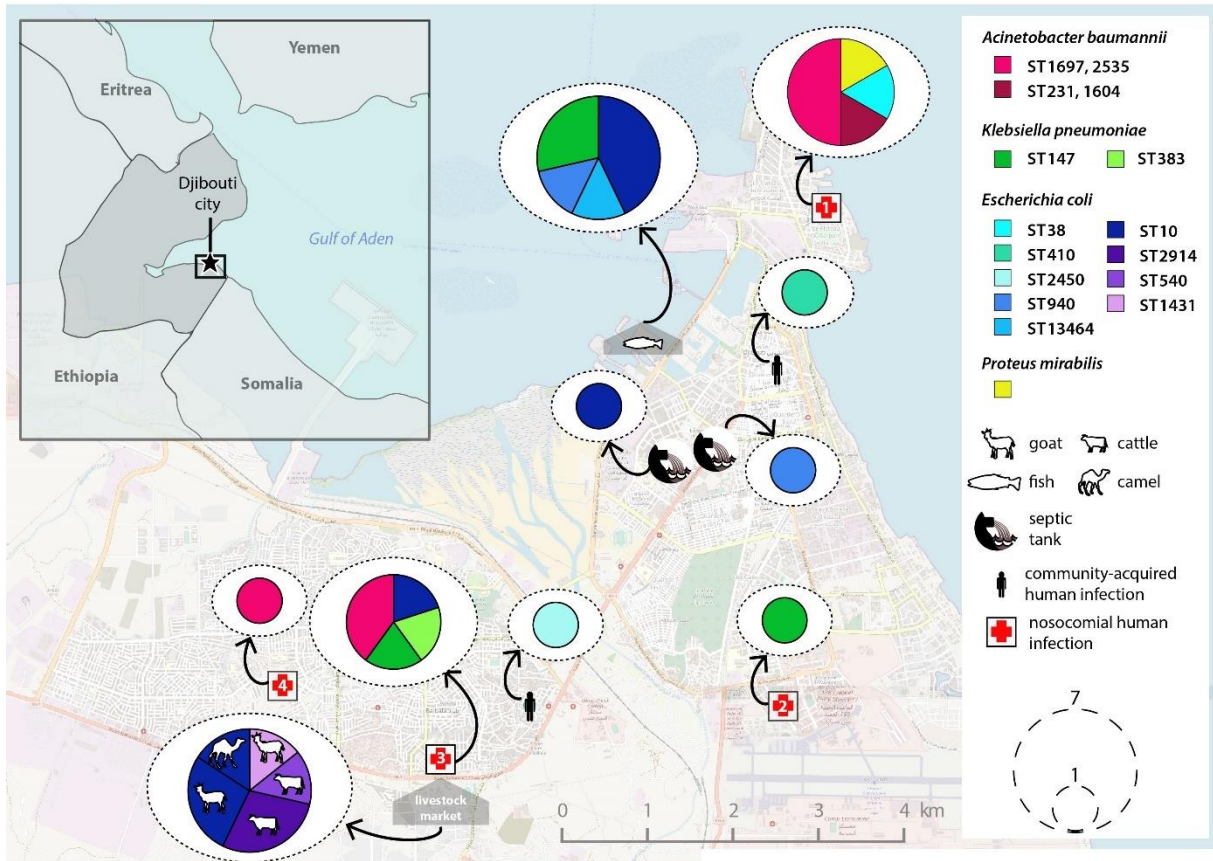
Yemen
Eritrea
Djibouti city
Gulf of Aden
Ethiopia
Somalia

Acinetobacter baumannii
ST1697, 2535
ST231, 1604
Klebsiella pneumoniae
ST147
ST383
Escherichia coli
ST38
ST10
ST410
ST2914
ST2450
ST540
ST940
ST1431
ST13464
Proteus mirabilis

goat
cattle
fish
camel
septic tank
community-acquired human infection
nosocomial human infection

7
1

1
2
3
4
livestock market

0 1 2 3 4 km